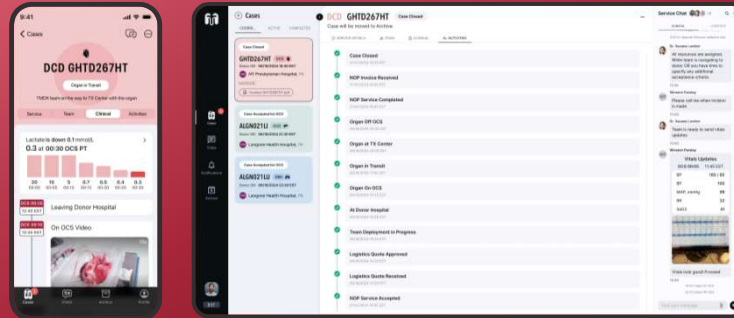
9:41

< Cases

DCD GHTD267HT

Organ in Transit

TMDX team is on the way to TX Center with the organ

Service Team Clinical Activities

Lactate is down 0.1 mmol/L

0.3 at 00:00 OCS PT

2 1.8 1 0.7 0.5 0.4 0.3

Leaving Donor Hospital

On OCS Video

Cases

Cases

DCD GHTD267HT Case Closed

Case will be moved to Archive

Case Closed

GHTD267HT

NY Presbyterian Hospital

Case Accepted for OCS

ALGN021LU

Langone Health Hospital

Case Accepted for OCS

ALGN021LU

Langone Health Hospital

Case Closed

HOP Invoice Received

HOP Service Completed

Organ Off OCS

Organ at TX Center

Organ in Transit

Organ On OCS

At Donor Hospital

Team Deployment in Progress

Logistics Quote Approved

Logistics Quote Received

HOP Service Accepted

Service Chat

Vitals Updates